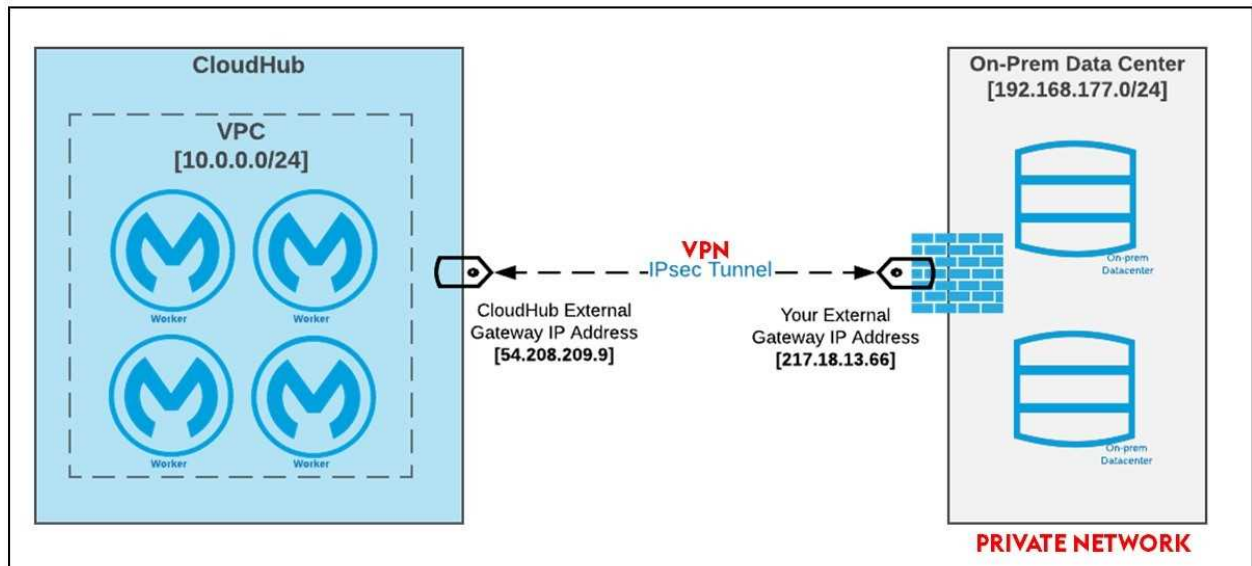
CloudHub

VPC
[10.0.0.0/24]

Worker
Worker
Worker
Worker

VPN
IPsec Tunnel

CloudHub External Gateway IP Address
[54.208.209.9]

Your External Gateway IP Address
[217.18.13.66]

On-Prem Data Center
[192.168.177.0/24]

On-prem Datacenter

On-prem Datacenter

PRIVATE NETWORK